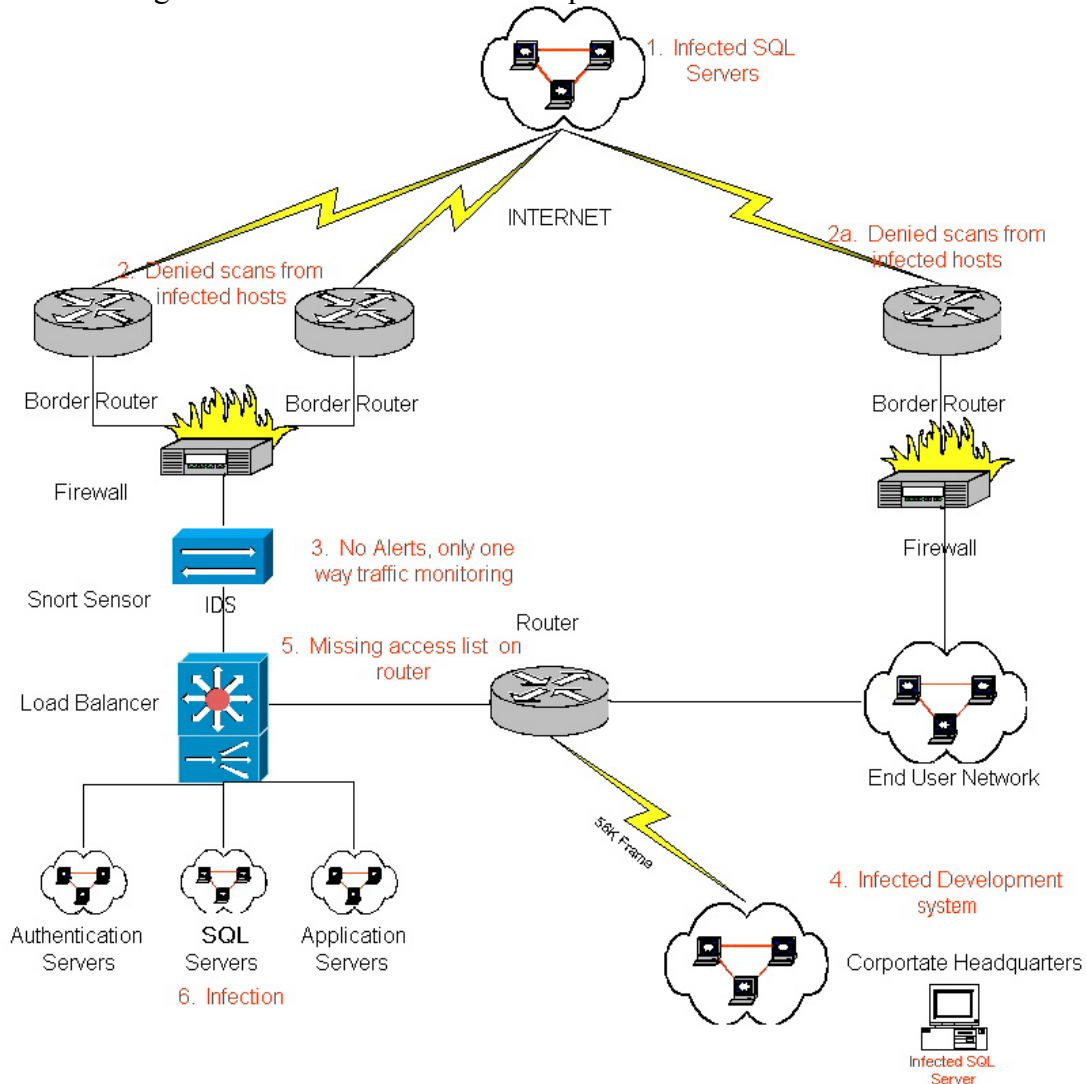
1. Infected SQL Servers

INTERNET

2. Denied scans from infected hosts

2a. Denied scans from infected hosts

Border Router

Border Router

Border Router

Firewall

Firewall

3. No Alerts, only one way traffic monitoring

Snort Sensor

IDS

Router

5. Missing access list on router

Load Balancer

End User Network

56K Frame

4. Infected Development system

Authentication Servers

SQL Servers

Application Servers

6. Infection

Corportate Headquarters

Infected SQL Server